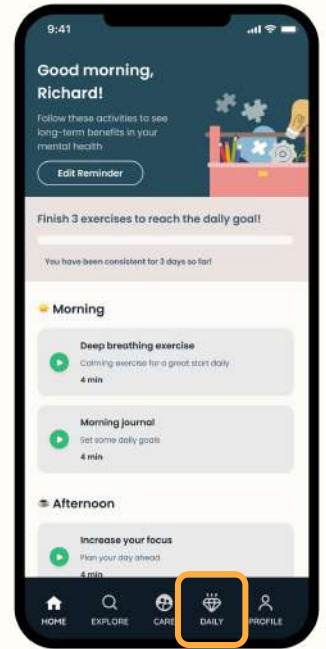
9:41

Good morning, Richard!

Follow these activities to see long-term benefits in your mental health

Edit Reminder

Finish 3 exercises to reach the daily goal!

You have been consistent for 3 days so far!

Morning

Deep breathing exercise
Calming exercise for a great start daily
4 min

Morning journal
Set some daily goals
4 min

Afternoon

Increase your focus
Plan your day ahead
4 min

HOME EXPLORE CARE DAILY PROFILE